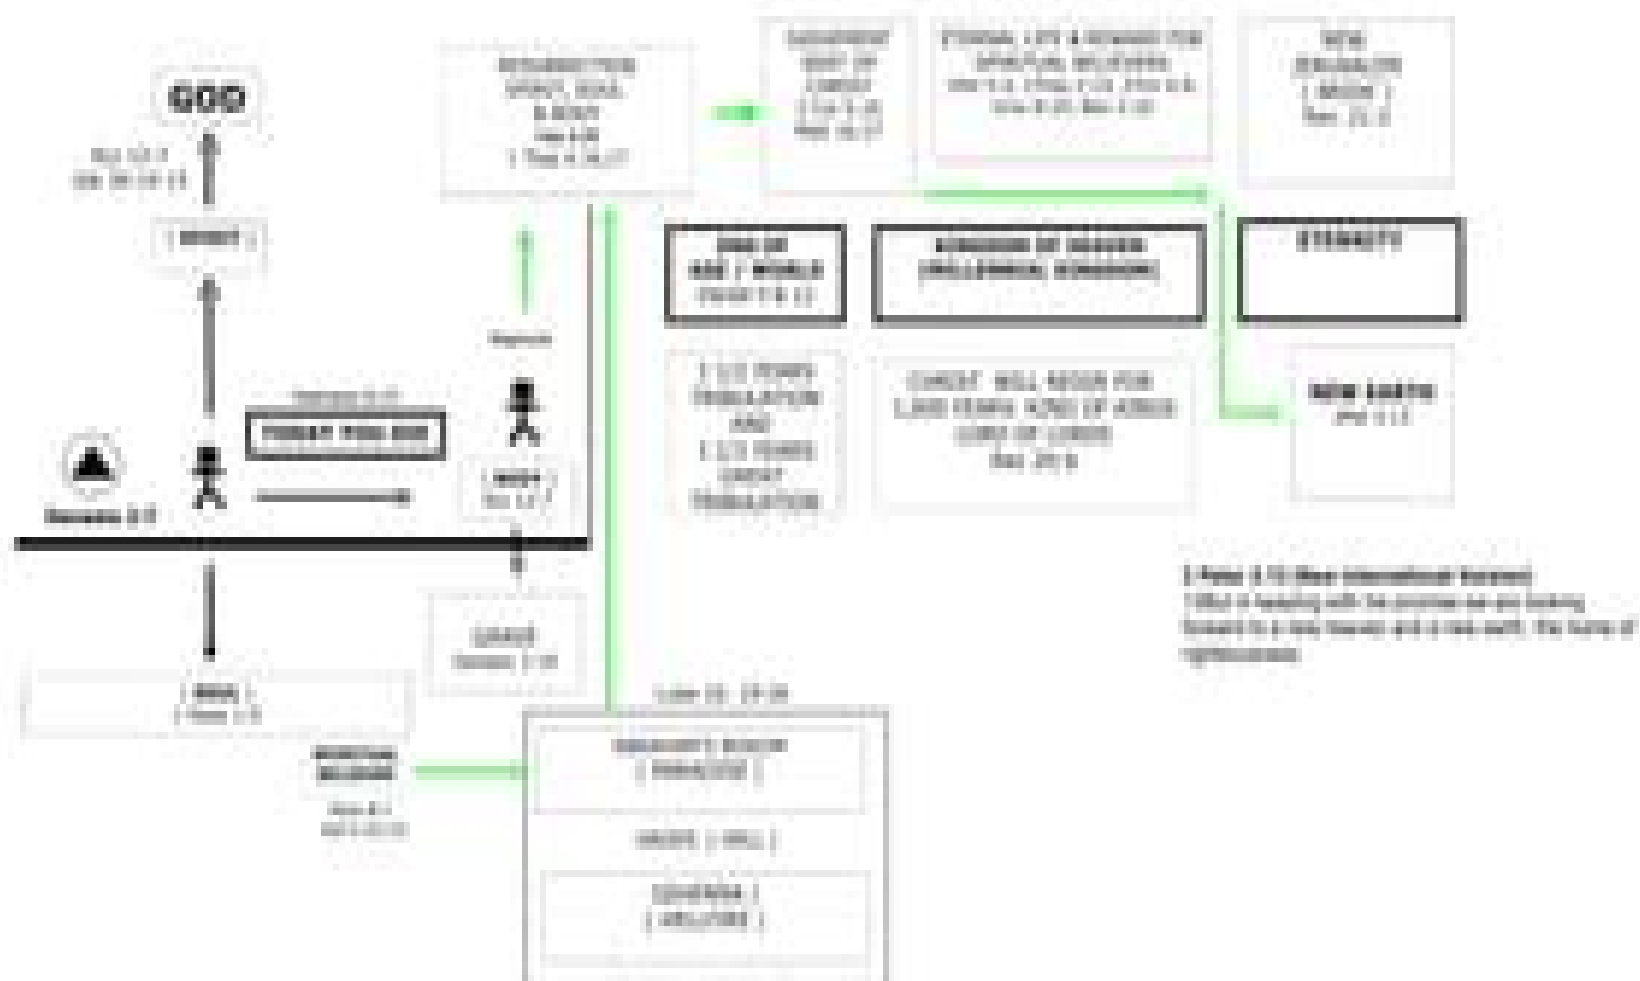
GOD

Ecc 12:7
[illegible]

( SPIRIT )

Genesis 2:7

TODAY YOU DIE

( BODY )
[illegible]

( SOUL )
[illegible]

RESURRECTION
SPIRIT, SOUL
& BODY
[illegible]
1 Thes 4:16-17

Rapture

( BODY )
Ecc 12:7

( GRAVE )
Genesis 3:19

JUDGMENT
SEAT OF
CHRIST
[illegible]

ETERNAL LIFE & REWARDS FOR
SPIRITUAL BELIEVERS
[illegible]

NEW
JERUSALEM
( BRIDE )
Rev 21:2

END OF
AGE / WORLD
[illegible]

KINGDOM OF HEAVEN
(MILLENNIAL KINGDOM)

ETERNITY

3 1/2 YEARS
TRIBULATION
AND
3 1/2 YEARS
GREAT
TRIBULATION

CHRIST WILL REIGN FOR
1,000 YEARS, KING OF KINGS
LORD OF LORDS
Rev 20:6

NEW EARTH
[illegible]

2 Peter 3:13 (New International Version)
13But in keeping with his promise we are looking forward to a new heaven and a new earth, the home of righteousness.

Luke 16: 19-26

ABRAHAM'S BOSOM
( PARADISE )

HADES ( HELL )

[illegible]
( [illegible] )

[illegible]
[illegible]
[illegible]